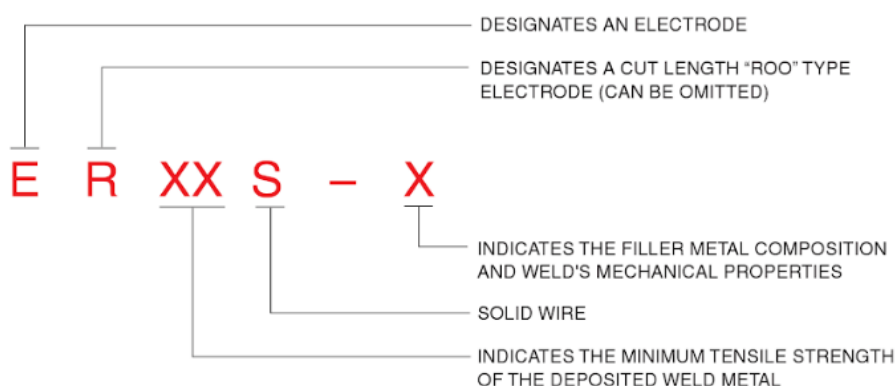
DESIGNATES AN ELECTRODE

DESIGNATES A CUT LENGTH "ROO" TYPE ELECTRODE (CAN BE OMITTED)

E R XX S – X

INDICATES THE FILLER METAL COMPOSITION AND WELD'S MECHANICAL PROPERTIES

SOLID WIRE

INDICATES THE MINIMUM TENSILE STRENGTH OF THE DEPOSITED WELD METAL